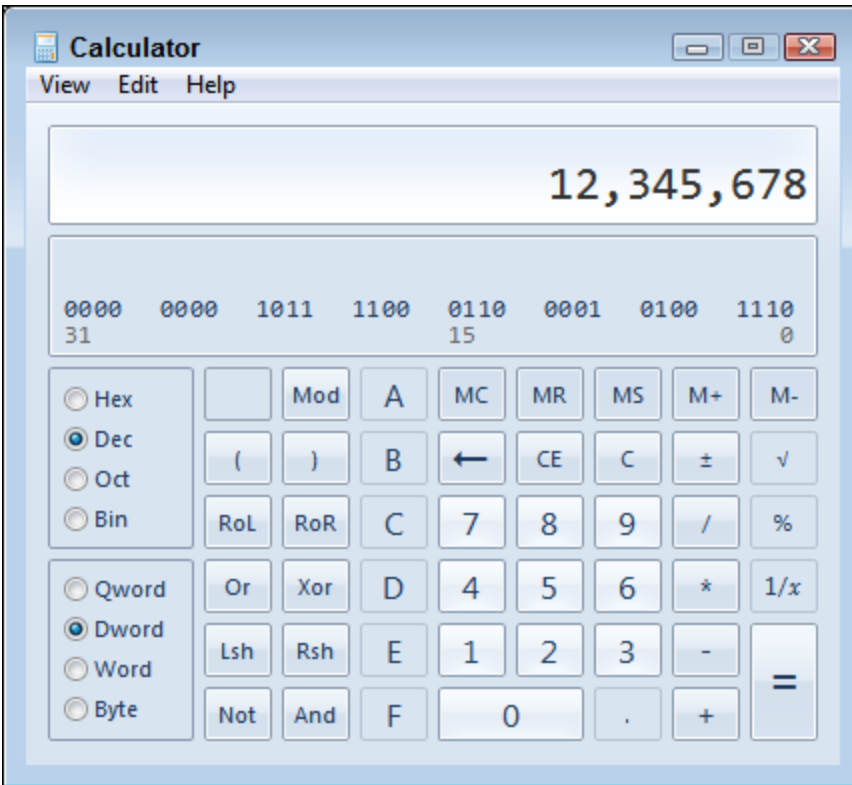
Calculator

View Edit Help

12,345,678

0000 0000 1011 1100 0110 0001 0100 1110
31 15 0

Hex
Dec
Oct
Bin

Qword
Dword
Word
Byte

| | Mod | A | MC | MR | MS | M+ | M- |
|---|---|---|---|---|---|---|---|
| ( | ) | B | ⟵ | CE | C | ± | √ |
| RoL | RoR | C | 7 | 8 | 9 | / | % |
| Or | Xor | D | 4 | 5 | 6 | * | $1/x$ |
| Lsh | Rsh | E | 1 | 2 | 3 | - | = |
| Not | And | F | 0 | | . | + | |